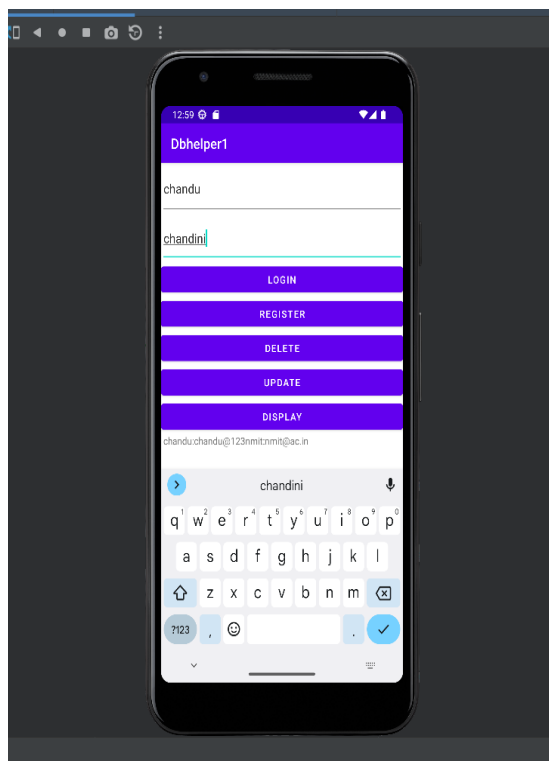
12:59

Dbhelper1

chandu

chandini

LOGIN

REGISTER

DELETE

UPDATE

DISPLAY

chandu:chandu@123nmit:nmit@ac.in

chandini

q 1 w 2 e 3 r 4 t 5 y 6 u 7 i 8 o 9 p 0

a s d f g h j k l

z x c v b n m

?123 , .